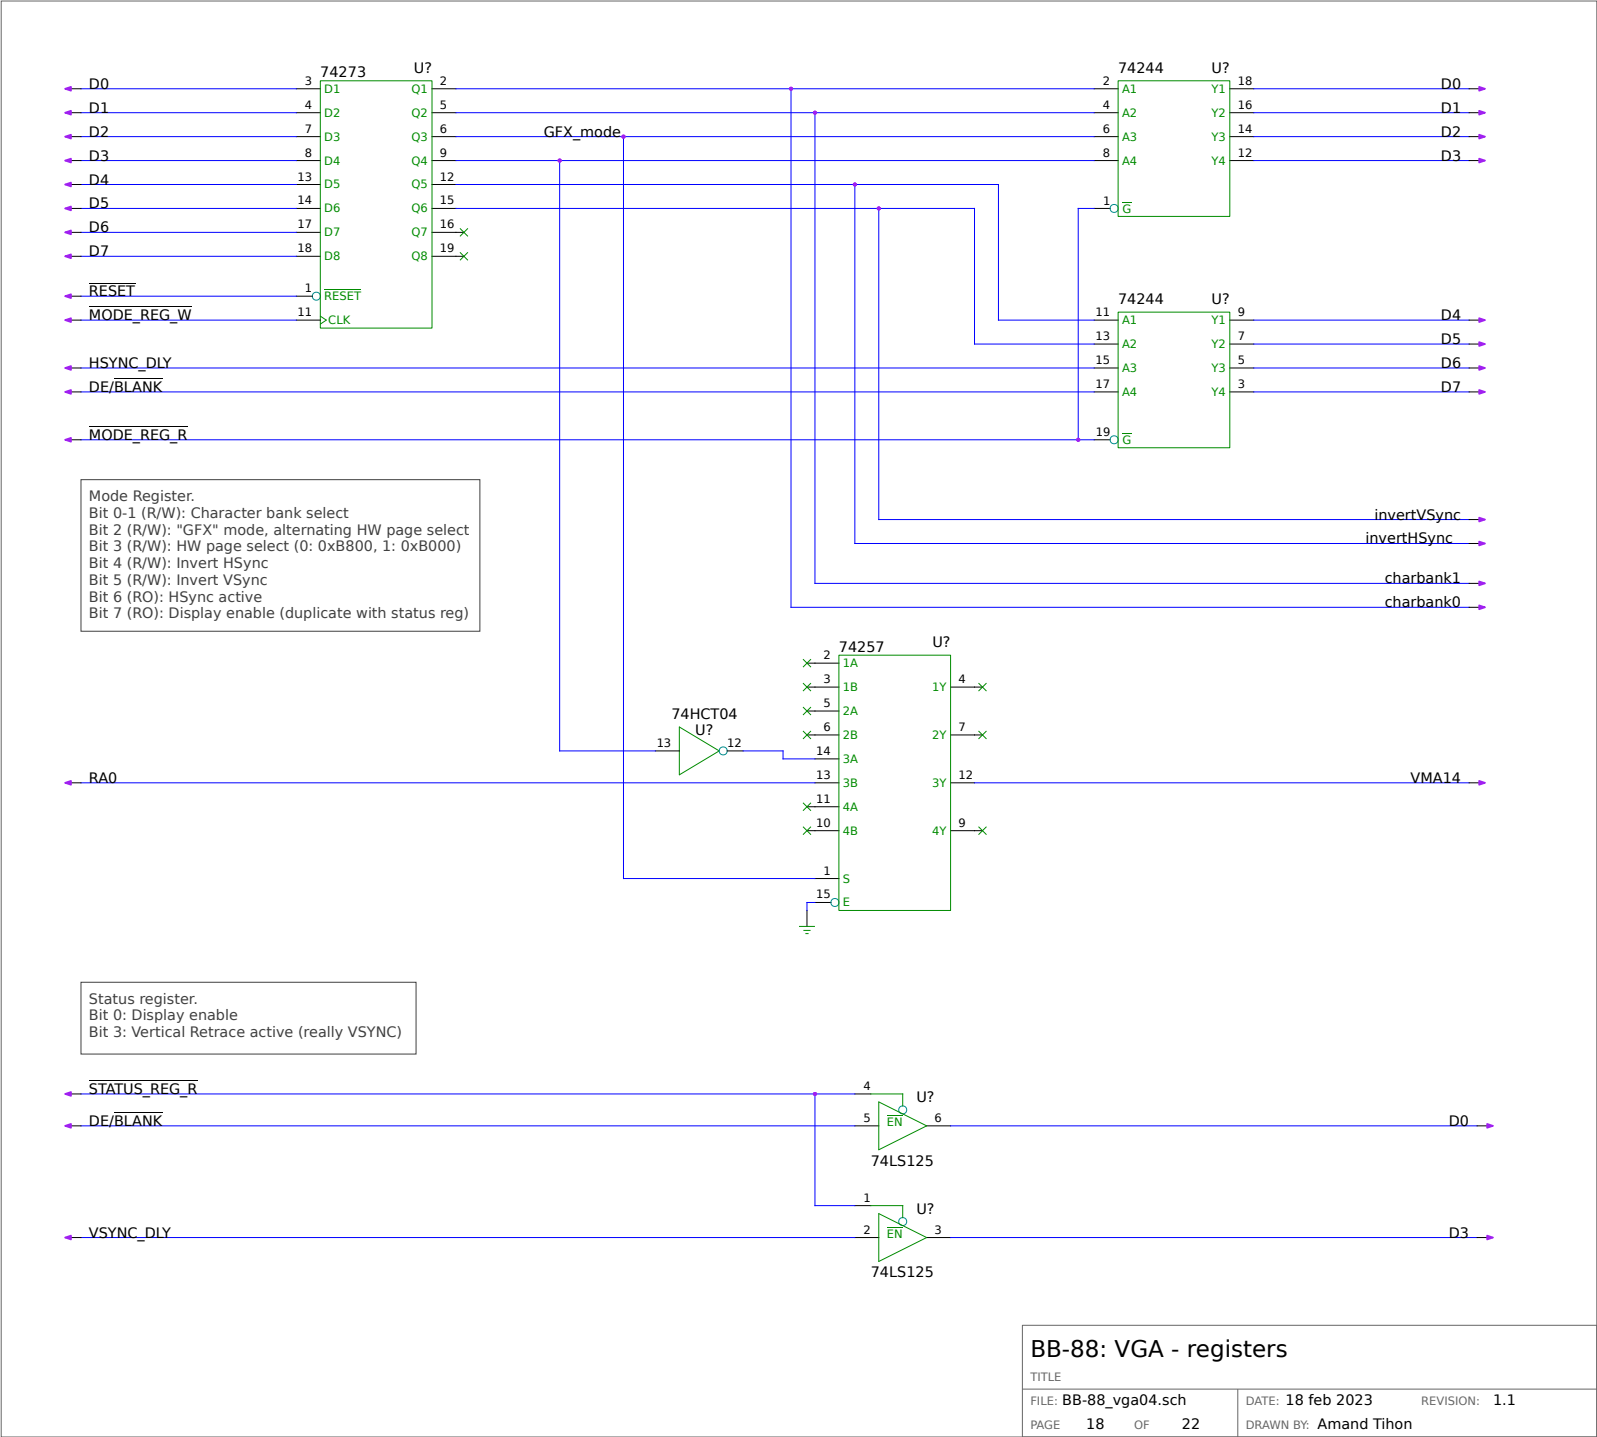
D0
D1
D2
D3
D4
D5
D6
D7
$\overline{RESET}$
$\overline{MODE\_REG\_W}$

74273 U?
3 D1 Q1 2
4 D2 Q2 5
7 D3 Q3 6
8 D4 Q4 9
13 D5 Q5 12
14 D6 Q6 15
17 D7 Q7 16
18 D8 Q8 19
1 $\overline{RESET}$
11 CLK

GFX_mode

74244 U?
2 A1 Y1 18
4 A2 Y2 16
6 A3 Y3 14
8 A4 Y4 12
1 $\overline{G}$

D0
D1
D2
D3

74244 U?
11 A1 Y1 9
13 A2 Y2 7
15 A3 Y3 5
17 A4 Y4 3
19 $\overline{G}$

D4
D5
D6
D7

HSYNC_DLY
DE/$\overline{BLANK}$
$\overline{MODE\_REG\_R}$

Mode Register.
Bit 0-1 (R/W): Character bank select
Bit 2 (R/W): "GFX" mode, alternating HW page select
Bit 3 (R/W): HW page select (0: 0xB800, 1: 0xB000)
Bit 4 (R/W): Invert HSync
Bit 5 (R/W): Invert VSync
Bit 6 (RO): HSync active
Bit 7 (RO): Display enable (duplicate with status reg)

invertVSync
invertHSync
charbank1
charbank0

74257 U?
2 1A
3 1B 1Y 4
5 2A
6 2B 2Y 7
14 3A
13 3B 3Y 12
11 4A
10 4B 4Y 9
1 S
15 E

74HCT04
U?
13 12

RA0
VMA14

Status register.
Bit 0: Display enable
Bit 3: Vertical Retrace active (really VSYNC)

$\overline{STATUS\_REG\_R}$
DE/$\overline{BLANK}$
4
U?
5 EN 6
74LS125
D0

1
U?
VSYNC_DLY
2 EN 3
74LS125
D3

BB-88: VGA - registers
TITLE
FILE: BB-88_vga04.sch
DATE: 18 feb 2023
REVISION: 1.1
PAGE 18 OF 22
DRAWN BY: Amand Tihon